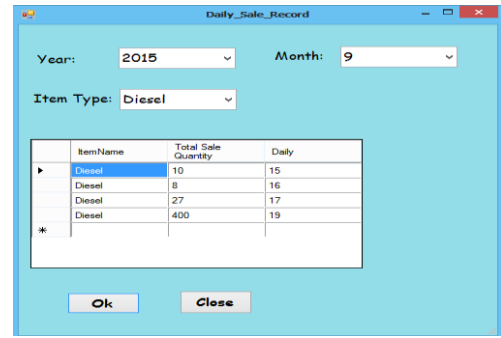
Daily_Sale_Record

Year: 2015

Month: 9

Item Type: Diesel

| | ItemName | Total Sale Quantity | Daily |
|---|---|---|---|
| ▶ | Diesel | 10 | 15 |
| | Diesel | 8 | 16 |
| | Diesel | 27 | 17 |
| | Diesel | 400 | 19 |
| * | | | |

Ok

Close